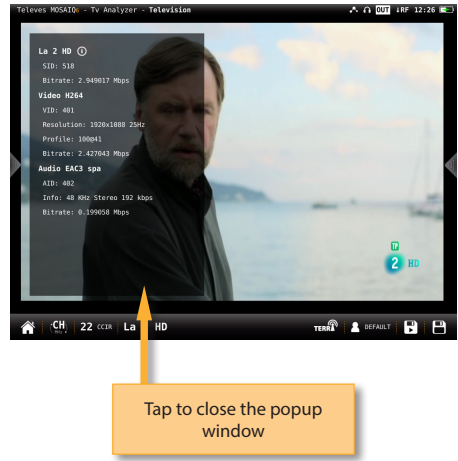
Televes MOSAIQ6 - Tv Analyzer - Television

OUT ↓RF 12:26

La 2 HD ⓘ

SID: 518

Bitrate: 2.949017 Mbps

Video H264

VID: 401

Resolution: 1920x1080 25Hz

Profile: 100@41

Bitrate: 2.427043 Mbps

Audio EAC3 spa

AID: 402

Info: 48 KHz Stereo 192 kbps

Bitrate: 0.199058 Mbps

2 HD

CH 22 CCIR La HD

TERRA DEFAULT

Tap to close the popup window